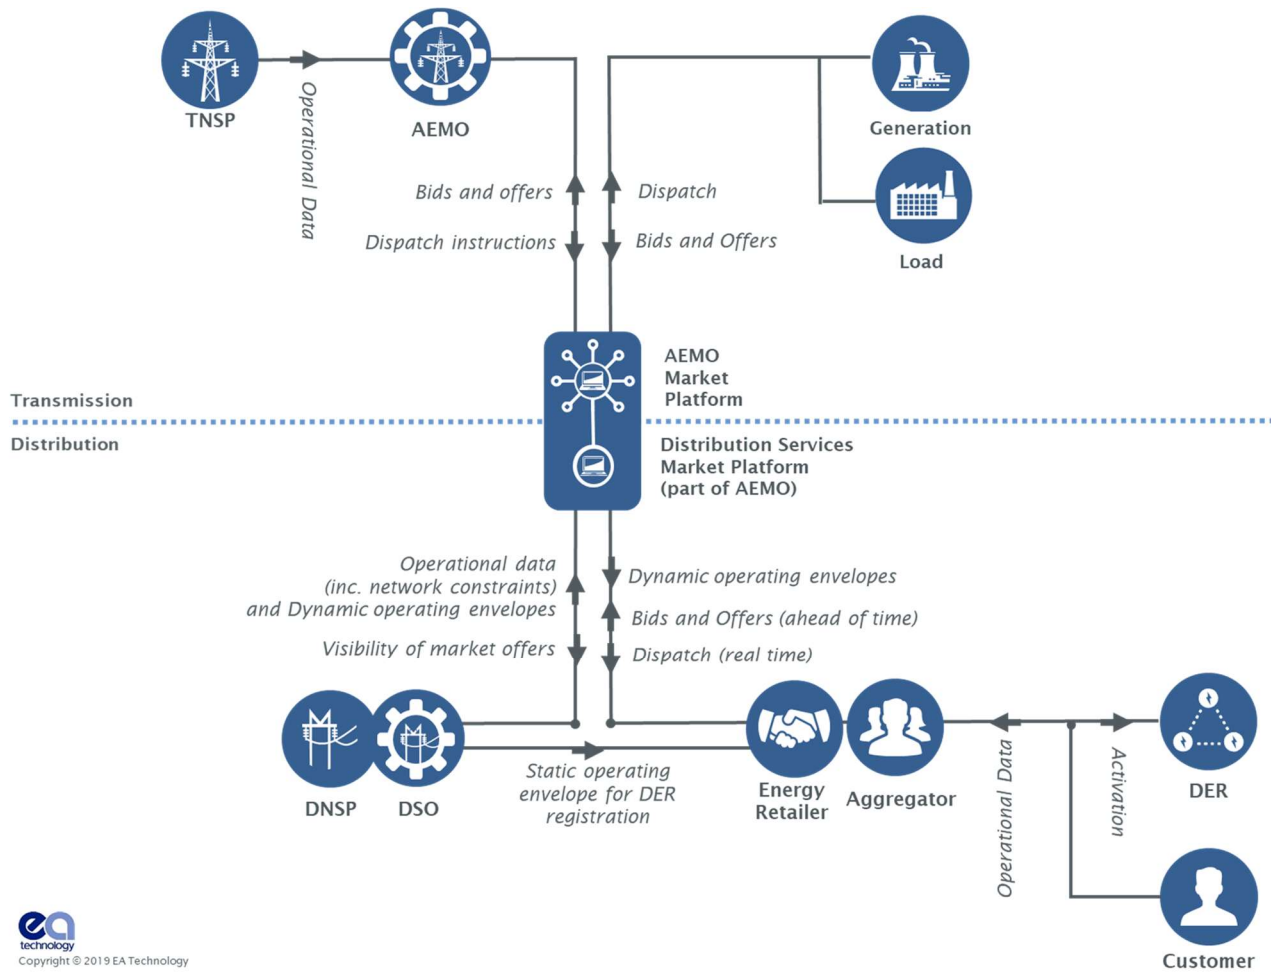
TNSP

Operational Data

AEMO

Generation

Load

Bids and offers

Dispatch instructions

Dispatch

Bids and Offers

AEMO Market Platform

Transmission

Distribution

Distribution Services Market Platform (part of AEMO)

Operational data (inc. network constraints) and Dynamic operating envelopes

Visibility of market offers

Dynamic operating envelopes

Bids and Offers (ahead of time)

Dispatch (real time)

DNSP

DSO

Static operating envelope for DER registration

Energy Retailer

Aggregator

Operational Data

Activation

DER

Customer

ea technology
Copyright © 2019 EA Technology